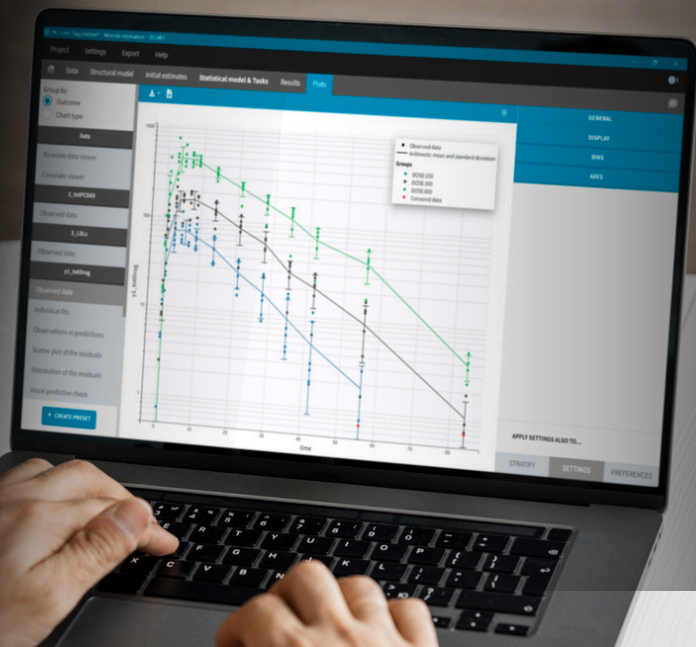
Project Settings Export Help

Data Structural model Initial estimates Statistical model & Tasks Results Plots

Group by:
Outcome
Chart type

Data
Bivariate data viewer
Covariate viewer
Observed data
Observed data
Observed data
Individual fits
Observations vs predictions
Scatter plot of the residuals
Distribution of the residuals
Visual predictive check

+ CREATE PRESET

Observed data
Arithmetic mean and standard deviation
Groups
DOSE:150
DOSE:300
DOSE:600
Censored data

time

GENERAL
DISPLAY
BINS
AXES

APPLY SETTINGS ALSO TO...

STRATIFY SETTINGS PREFERENCES